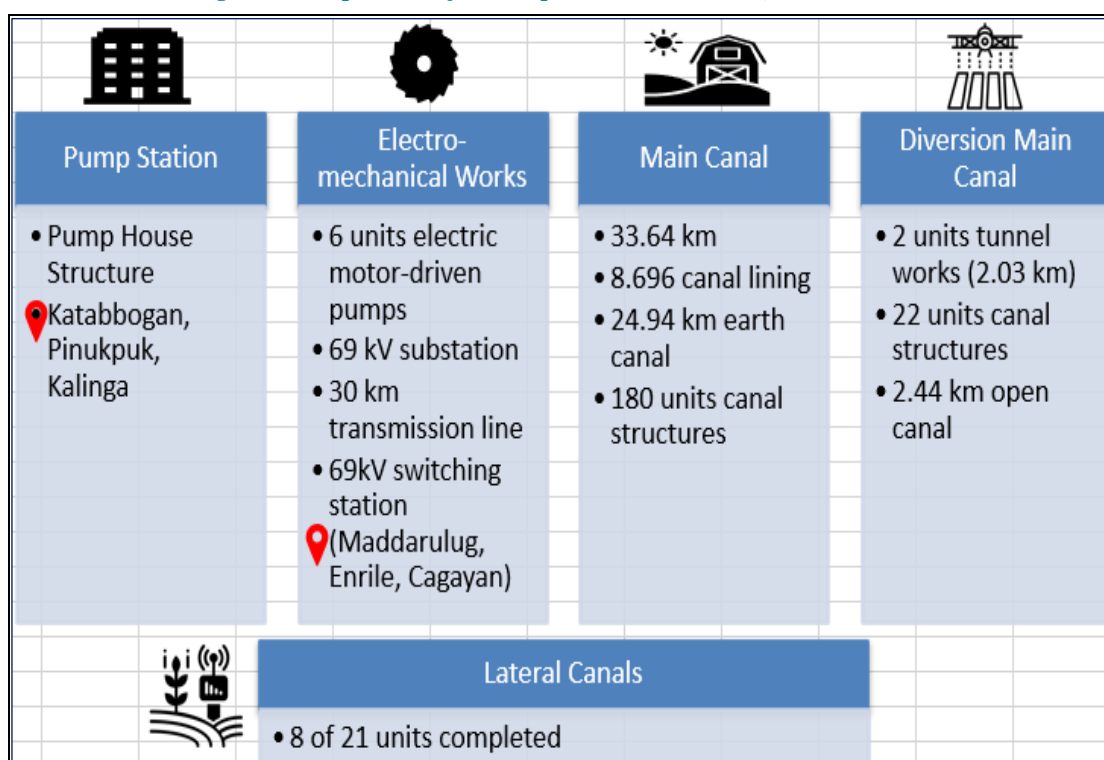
Pump Station

• Pump House Structure
• Katabbogan, Pinukpuk, Kalinga

Electro-mechanical Works

• 6 units electric motor-driven pumps
• 69 kV substation
• 30 km transmission line
• 69kV switching station
(Maddarulug, Enrile, Cagayan)

Main Canal

• 33.64 km
• 8.696 canal lining
• 24.94 km earth canal
• 180 units canal structures

Diversion Main Canal

• 2 units tunnel works (2.03 km)
• 22 units canal structures
• 2.44 km open canal

Lateral Canals

• 8 of 21 units completed